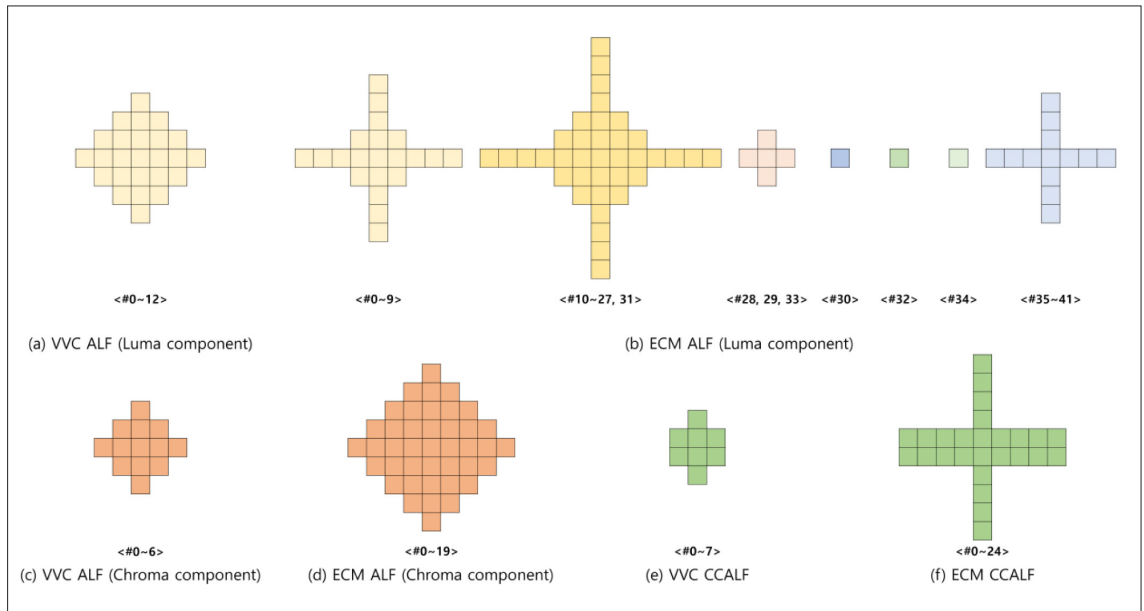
<#0~12>

<#0~9>

<#10~27, 31>

<#28, 29, 33>

<#30>

<#32>

<#34>

<#35~41>

(a) VVC ALF (Luma component)

(b) ECM ALF (Luma component)

<#0~6>

(c) VVC ALF (Chroma component)

<#0~19>

(d) ECM ALF (Chroma component)

<#0~7>

(e) VVC CCALF

<#0~24>

(f) ECM CCALF